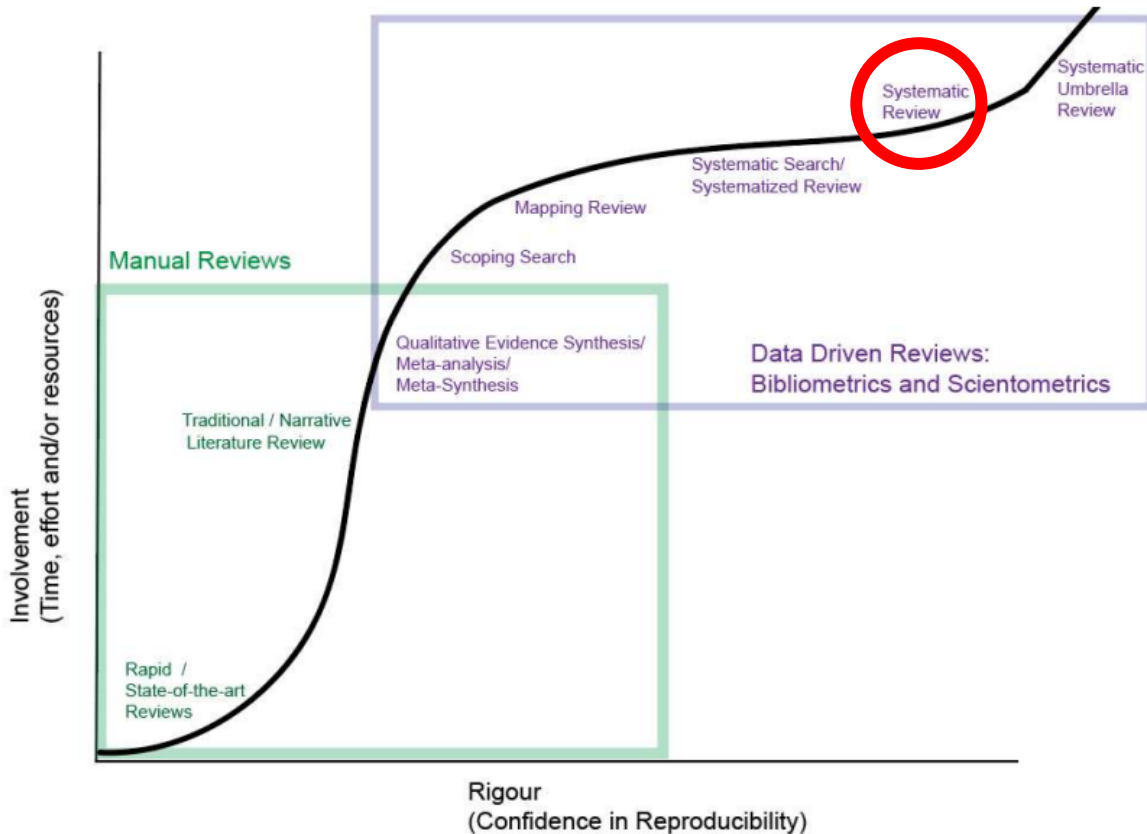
Systematic Umbrella Review

Systematic Review

Systematic Search/ Systematized Review

Mapping Review

Scoping Search

Manual Reviews

Qualitative Evidence Synthesis/ Meta-analysis/ Meta-Synthesis

Data Driven Reviews: Bibliometrics and Scientometrics

Traditional / Narrative Literature Review

Rapid / State-of-the-art Reviews

Involvement (Time, effort and/or resources)

Rigour (Confidence in Reproducibility)